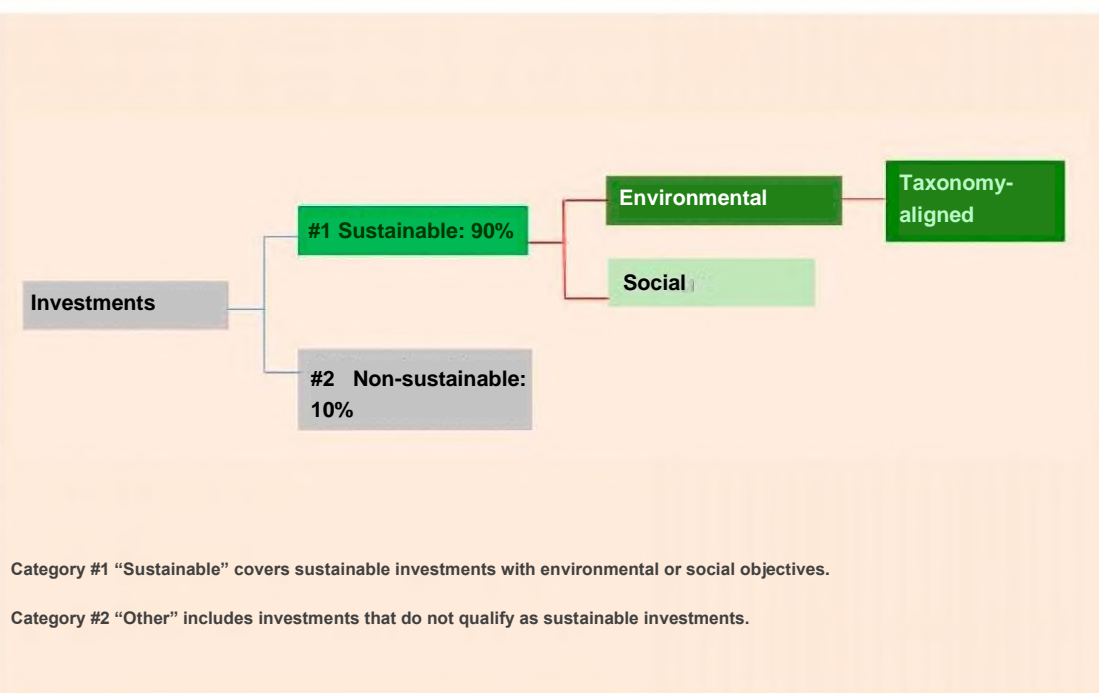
Investments

#1 Sustainable: 90%

#2 Non-sustainable: 10%

Environmental

Social

Taxonomy-aligned

Category #1 “Sustainable” covers sustainable investments with environmental or social objectives.

Category #2 “Other” includes investments that do not qualify as sustainable investments.